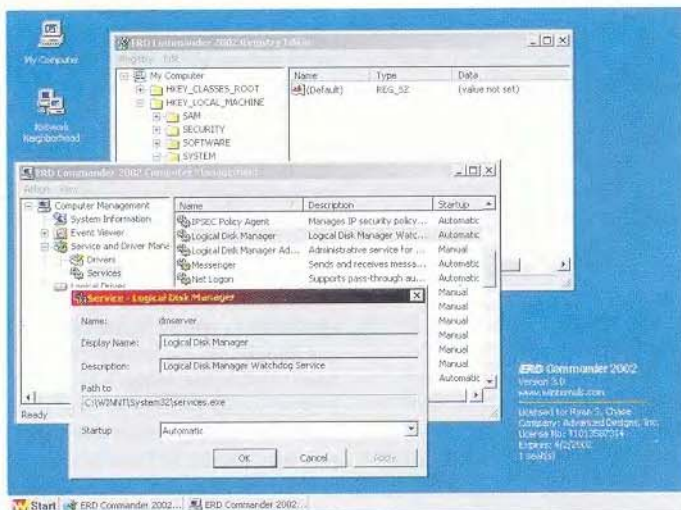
My Computer

Network Neighborhood

ERD Commander 2002 Registry Editor

Registry Edit

My Computer
HKEY_CLASSES_ROOT
HKEY_LOCAL_MACHINE
SAM
SECURITY
SOFTWARE
SYSTEM

| Name | Type | Data |
|---|---|---|
| (Default) | REG_SZ | (value not set) |

ERD Commander 2002 Computer Management

Action View

Computer Management
System Information
Event Viewer
Service and Driver Manag
Drivers
Services
Logical Drives

| Name | Description | Startup |
|---|---|---|
| IPSEC Policy Agent | Manages IP security policy ... | Automatic |
| Logical Disk Manager | Logical Disk Manager Watc... | Automatic |
| Logical Disk Manager Ad... | Administrative service for ... | Manual |
| Messenger | Sends and receives messa... | Automatic |
| Net Logon | Supports pass-through au... | Automatic |
| | | Manual |
| | | Manual |
| | | Manual |
| | | Manual |
| | | Manual |
| | | Manual |
| | | Automatic |

Ready

Service - Logical Disk Manager

Name: dmserver

Display Name: Logical Disk Manager

Description: Logical Disk Manager Watchdog Service

Path to
C:\WINNT\System32\services.exe

Startup Automatic

OK Cancel Apply

ERD Commander 2002
Version 3.0
www.winternals.com

Licensed for Ryan J. Chase
Company: Advanced Designs, Inc.
License No: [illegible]
Expires: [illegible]
1 seat(s)

Start ERD Commander 2002... ERD Commander 2002...